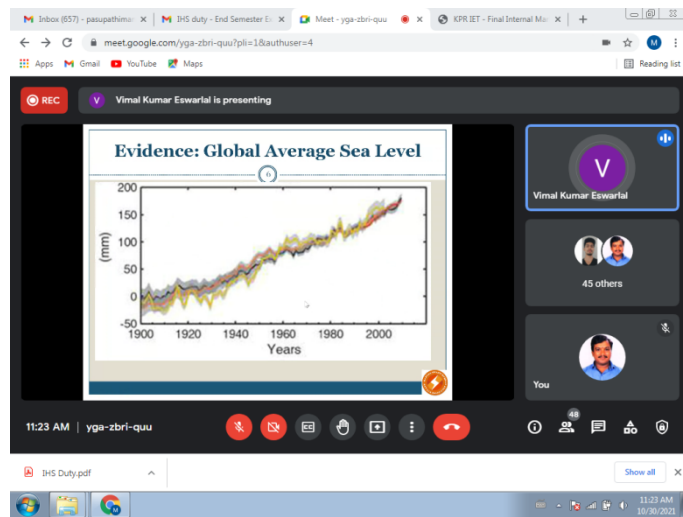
Inbox (657) - pasupathiman ×
IHS duty - End Semester E ×
Meet - yga-zbri-quu ×
KPR IET - Final Internal Ma ×
+

meet.google.com/yga-zbri-quu?pli=1&authuser=4

Apps Gmail YouTube Maps
Reading list

REC
Vimal Kumar Eswarlal is presenting

Evidence: Global Average Sea Level
6

200
150
100
50
0
-50
(mm)
1900 1920 1940 1960 1980 2000
Years

V
Vimal Kumar Eswarlal

45 others

You

11:23 AM | yga-zbri-quu

48

IHS Duty.pdf
Show all

11:23 AM
10/30/2021